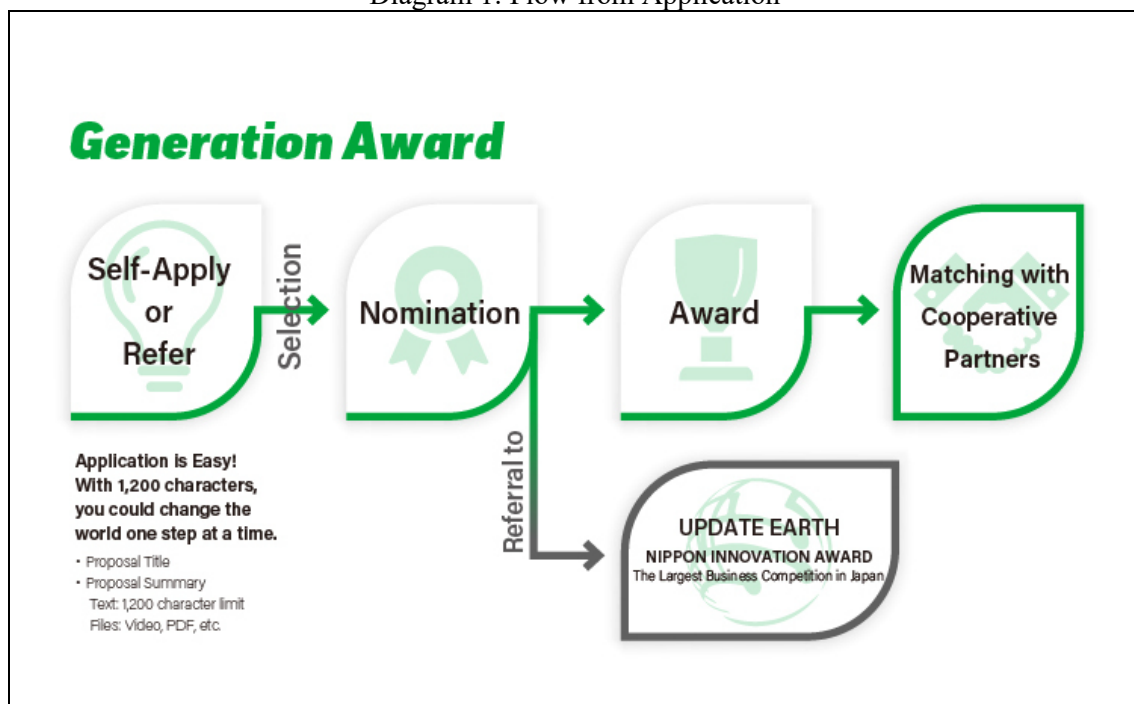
Diagram 1: Flow from Application

Generation Award

Self-Apply or Refer

Selection

Nomination

Award

Matching with Cooperative Partners

Referral to

UPDATE EARTH
NIPPON INNOVATION AWARD
The Largest Business Competition in Japan

Application is Easy! With 1,200 characters, you could change the world one step at a time.

・Proposal Title
・Proposal Summary
Text: 1,200 character limit
Files: Video, PDF, etc.